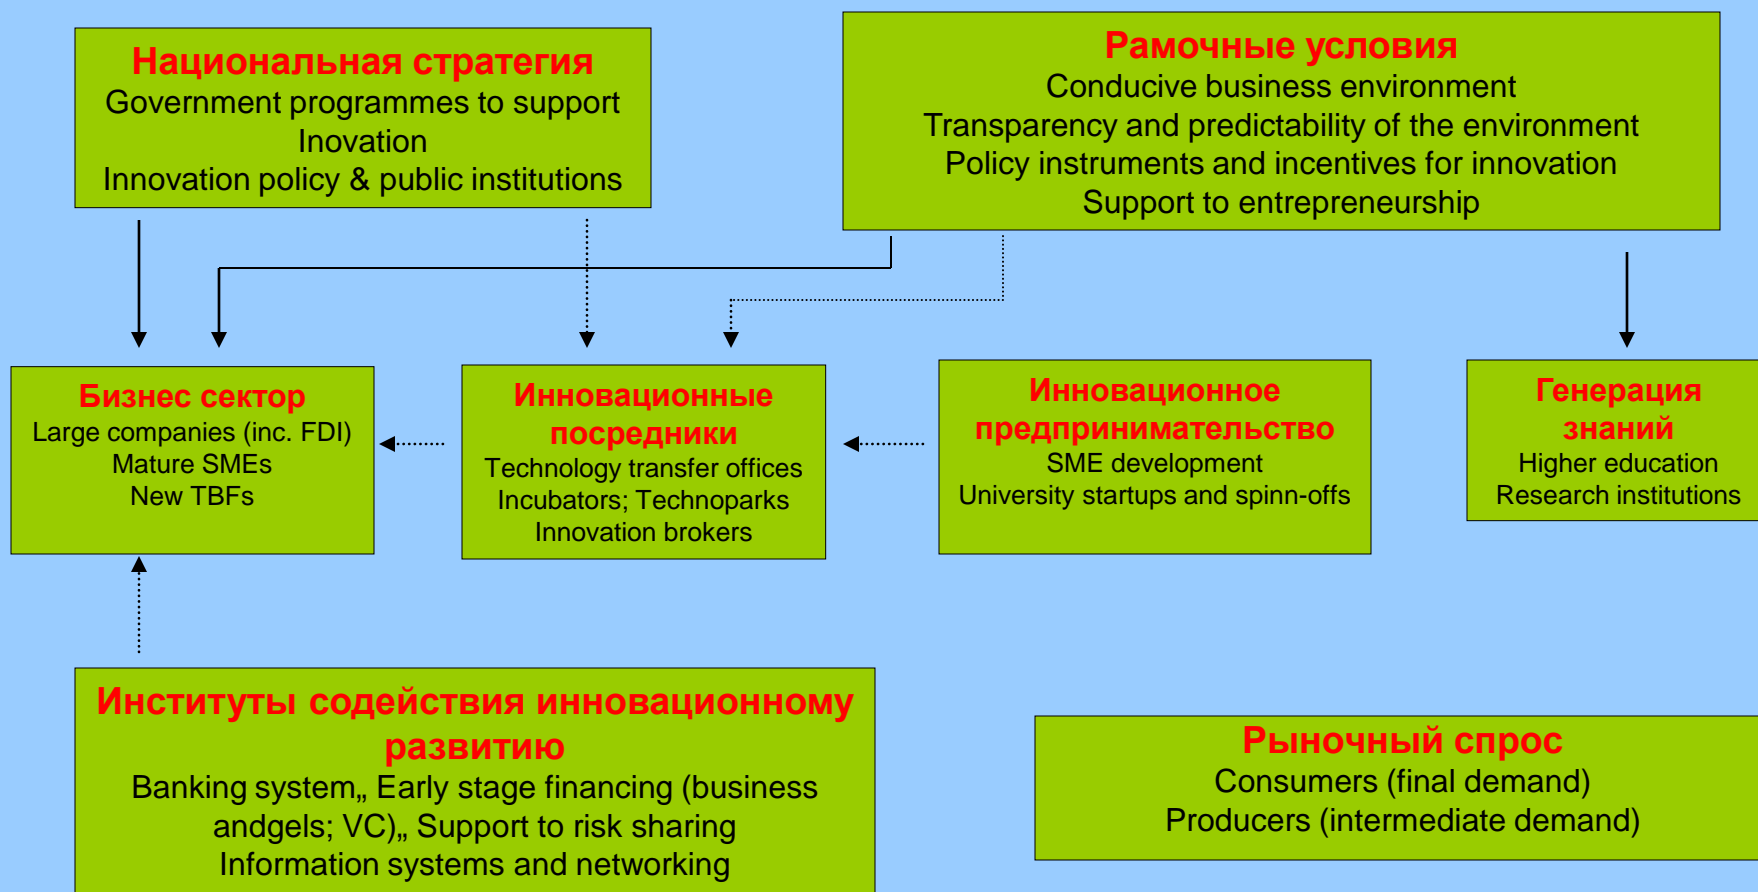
Национальная стратегия
Government programmes to support Inovation
Innovation policy & public institutions

Рамочные условия
Conducive business environment
Transparency and predictability of the environment
Policy instruments and incentives for innovation
Support to entrepreneurship

Бизнес сектор
Large companies (inc. FDI)
Mature SMEs
New TBFs

Инновационные посредники
Technology transfer offices
Incubators; Technoparks
Innovation brokers

Инновационное предпринимательство
SME development
University startups and spinn-offs

Генерация знаний
Higher education
Research institutions

Институты содействия инновационному развитию
Banking system„ Early stage financing (business andgels; VC)„ Support to risk sharing
Information systems and networking

Рыночный спрос
Consumers (final demand)
Producers (intermediate demand)